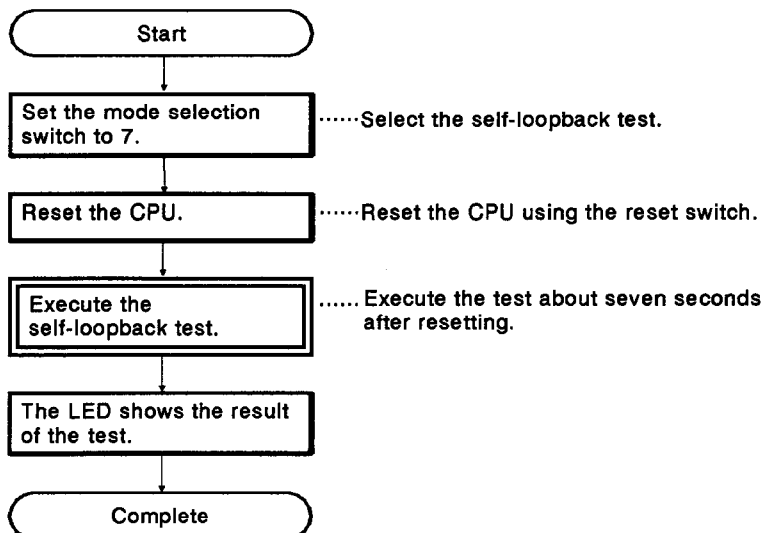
Start

Set the mode selection switch to 7.

......Select the self-loopback test.

Reset the CPU.

......Reset the CPU using the reset switch.

Execute the self-loopback test.

...... Execute the test about seven seconds after resetting.

The LED shows the result of the test.

Complete